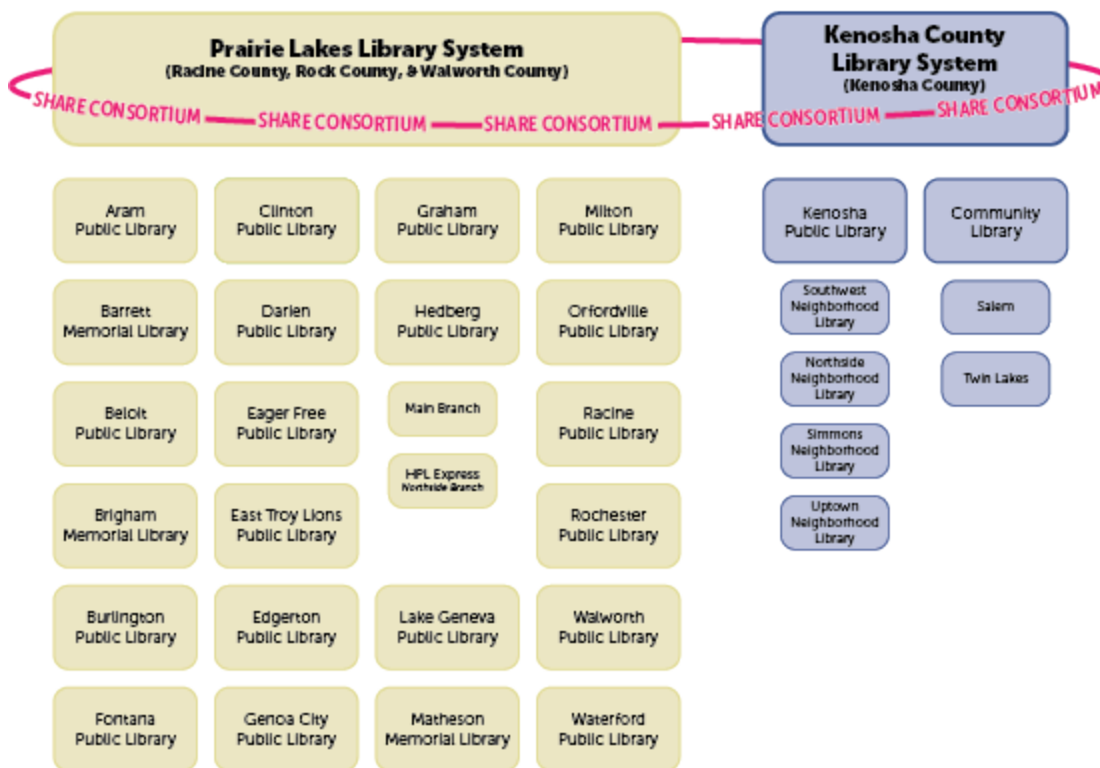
Prairie Lakes Library System
(Racine County, Rock County, & Walworth County)

Kenosha County Library System
(Kenosha County)

SHARE CONSORTIUM — SHARE CONSORTIUM — SHARE CONSORTIUM — SHARE CONSORTIUM — SHARE CONSORTIUM

Aram Public Library

Clinton Public Library

Graham Public Library

Milton Public Library

Barrett Memorial Library

Darien Public Library

Hedberg Public Library

Orfordville Public Library

Beloit Public Library

Eager Free Public Library

Main Branch

HPL Express
Northside Branch

Racine Public Library

Brigham Memorial Library

East Troy Lions Public Library

Rochester Public Library

Burlington Public Library

Edgerton Public Library

Lake Geneva Public Library

Walworth Public Library

Fontana Public Library

Genoa City Public Library

Matheson Memorial Library

Waterford Public Library

Kenosha Public Library

Southwest Neighborhood Library

Northside Neighborhood Library

Simmons Neighborhood Library

Uptown Neighborhood Library

Community Library

Salem

Twin Lakes